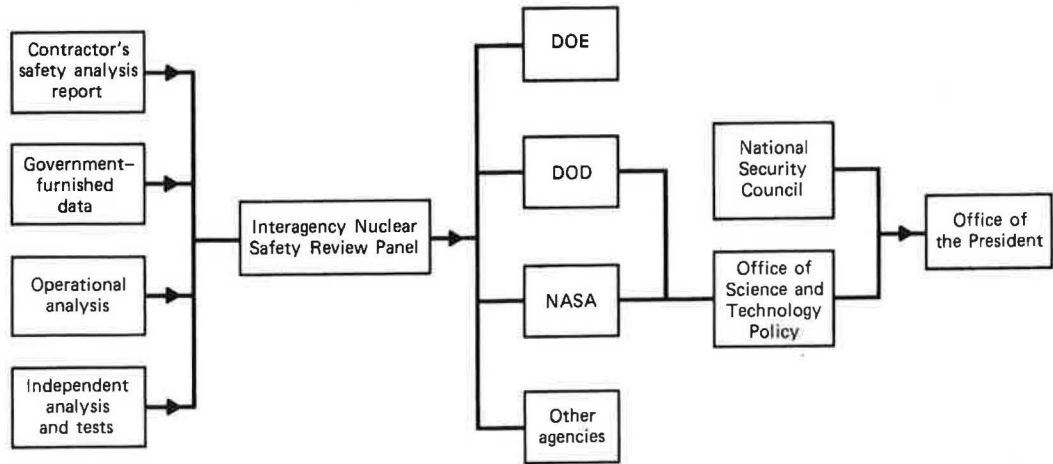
Contractor's safety analysis report

Government–furnished data

Operational analysis

Independent analysis and tests

Interagency Nuclear Safety Review Panel

DOE

DOD

NASA

Other agencies

National Security Council

Office of Science and Technology Policy

Office of the President